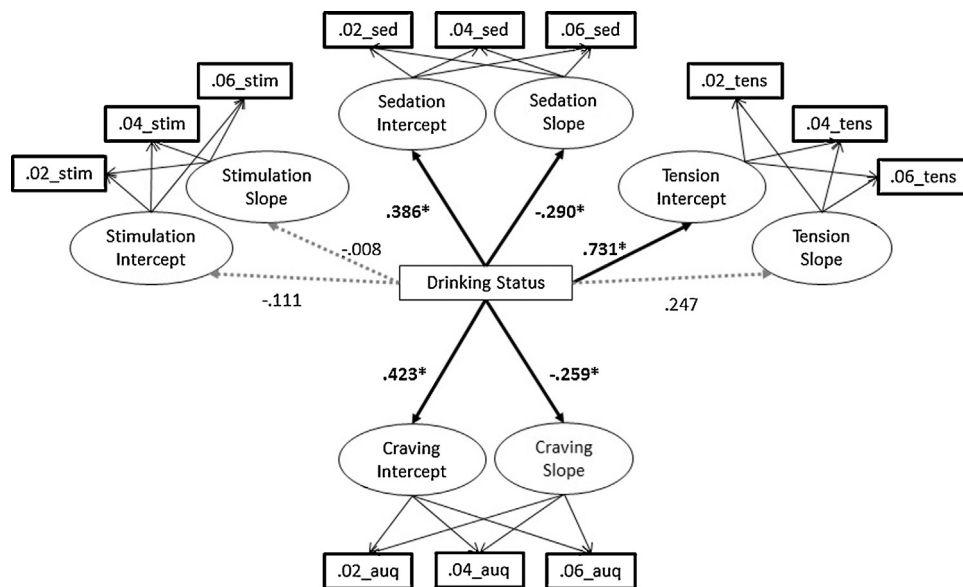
.02_sed
.04_sed
.06_sed
Sedation Intercept
Sedation Slope
.06_stim
.04_stim
.02_stim
Stimulation Slope
Stimulation Intercept
.02_tens
.04_tens
.06_tens
Tension Intercept
Tension Slope
.386*
-.290*
.731*
-.008
-.111
Drinking Status
.247
.423*
-.259*
Craving Intercept
Craving Slope
.02_auq
.04_auq
.06_auq